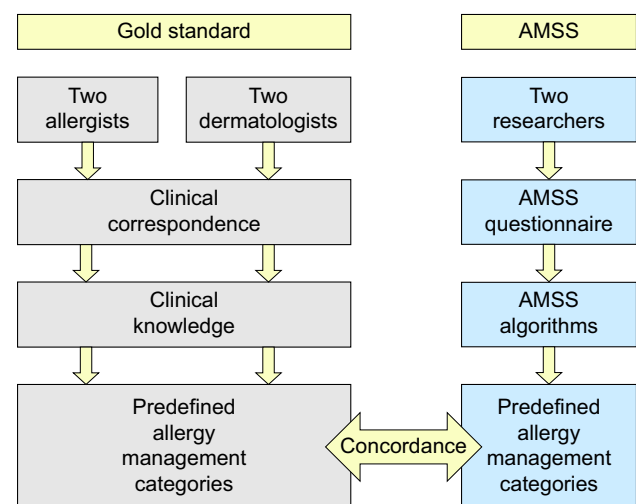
Gold standard

AMSS

Two allergists

Two dermatologists

Two researchers

Clinical correspondence

AMSS questionnaire

Clinical knowledge

AMSS algorithms

Predefined allergy management categories

Concordance

Predefined allergy management categories